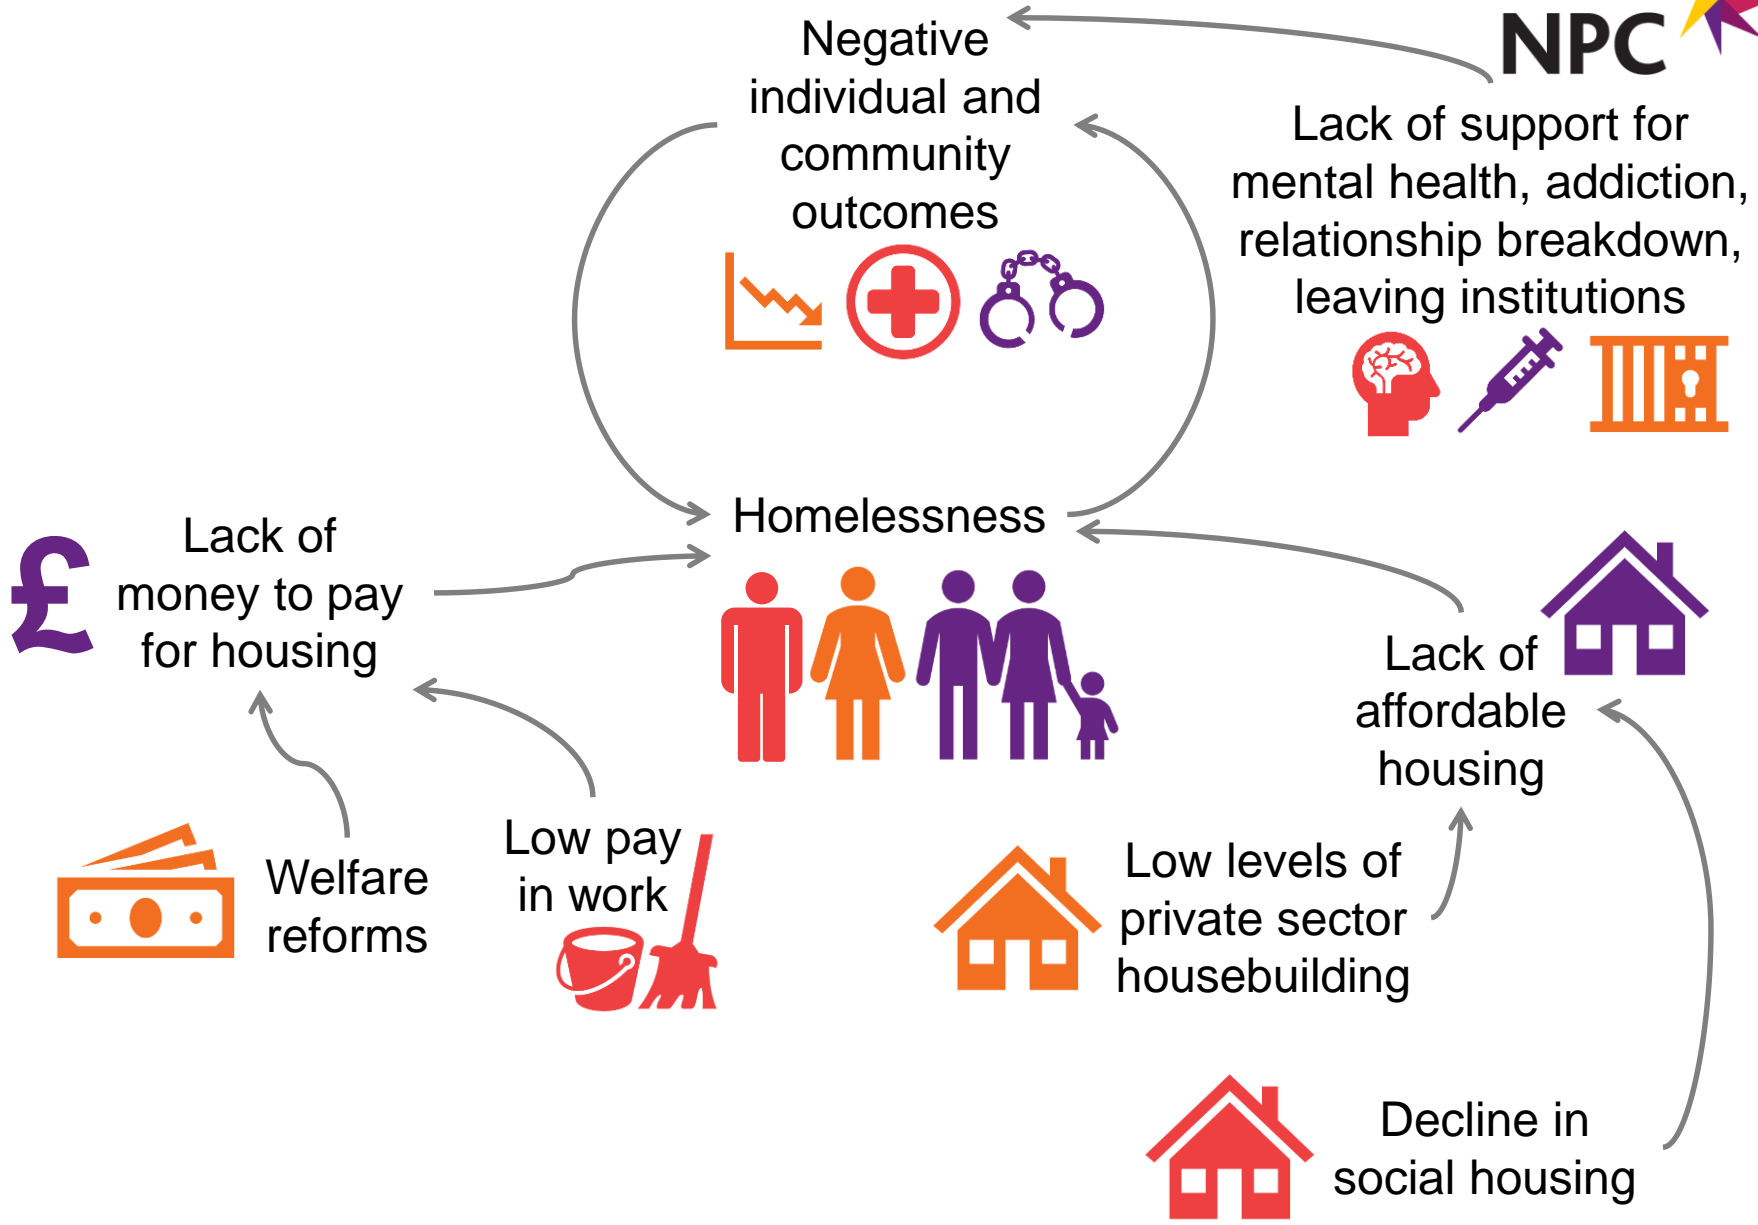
NPC

Negative individual and community outcomes

Lack of support for mental health, addiction, relationship breakdown, leaving institutions

Homelessness

Lack of money to pay for housing

Lack of affordable housing

Welfare reforms

Low pay in work

Low levels of private sector housebuilding

Decline in social housing